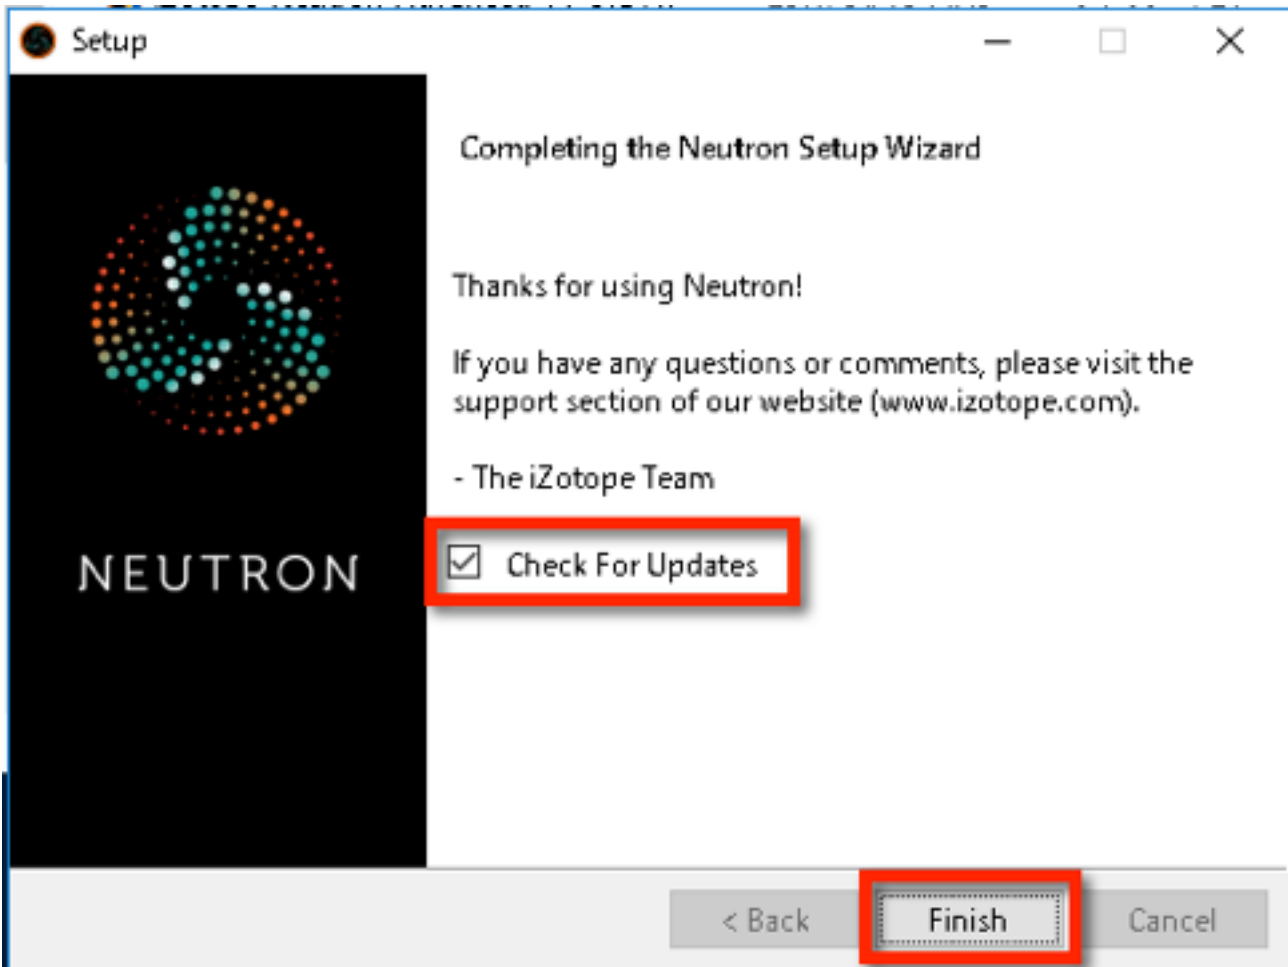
Setup

NEUTRON

Completing the Neutron Setup Wizard

Thanks for using Neutron!

If you have any questions or comments, please visit the support section of our website (www.izotope.com).

- The iZotope Team

Check For Updates

< Back

Finish

Cancel